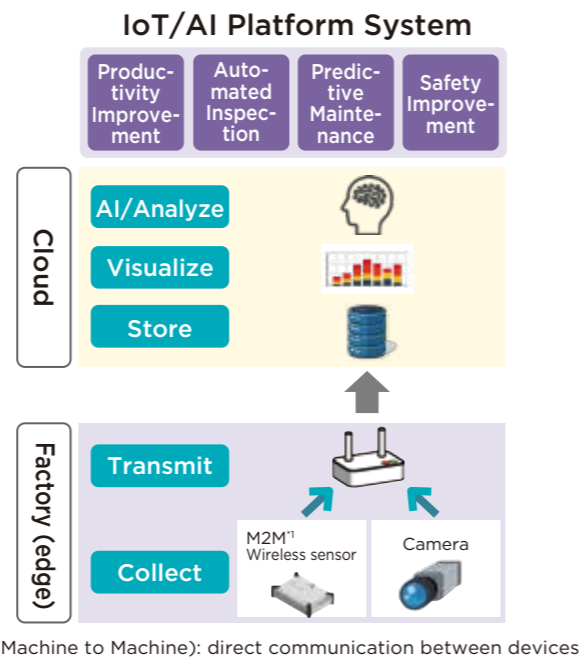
IoT/AI Platform System

Productivity Improvement

Automated Inspection

Predictive Maintenance

Safety Improvement

Cloud

AI/Analyze

Visualize

Store

Factory (edge)

Transmit

Collect

M2M$^{*1}$ Wireless sensor

Camera

Machine to Machine): direct communication between devices